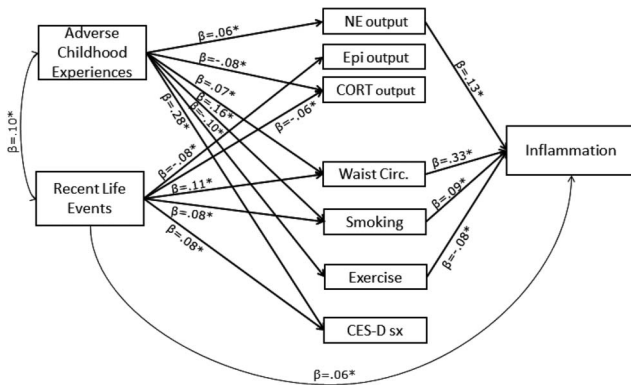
Adverse Childhood Experiences

Recent Life Events

β=.10*

NE output

Epi output

CORT output

Waist Circ.

Smoking

Exercise

CES-D sx

Inflammation

β=.06*

β=-.08*

β=.07*

β=.16*

β=.10*

β=.28*

β=-.08*

β=-.06*

β=.11*

β=.08*

β=.08*

β=.13*

β=.33*

β=.09*

β=-.08*

β=.06*